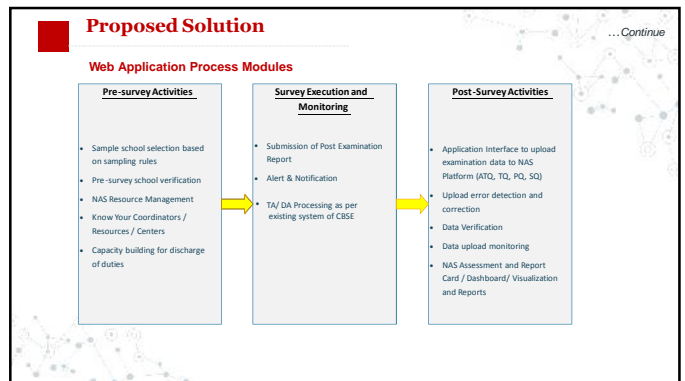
Proposed Solution

…Continue

Web Application Process Modules

Pre-survey Activities

- Sample school selection based on sampling rules
- Pre-survey school verification
- NAS Resource Management
- Know Your Coordinators / Resources / Centers
- Capacity building for discharge of duties

Survey Execution and Monitoring

- Submission of Post Examination Report
- Alert & Notification
- TA/ DA Processing as per existing system of CBSE

Post-Survey Activities

- Application Interface to upload examination data to NAS Platform (ATQ, TQ, PQ, SQ)
- Upload error detection and correction
- Data Verification
- Data upload monitoring
- NAS Assessment and Report Card / Dashboard/ Visualization and Reports